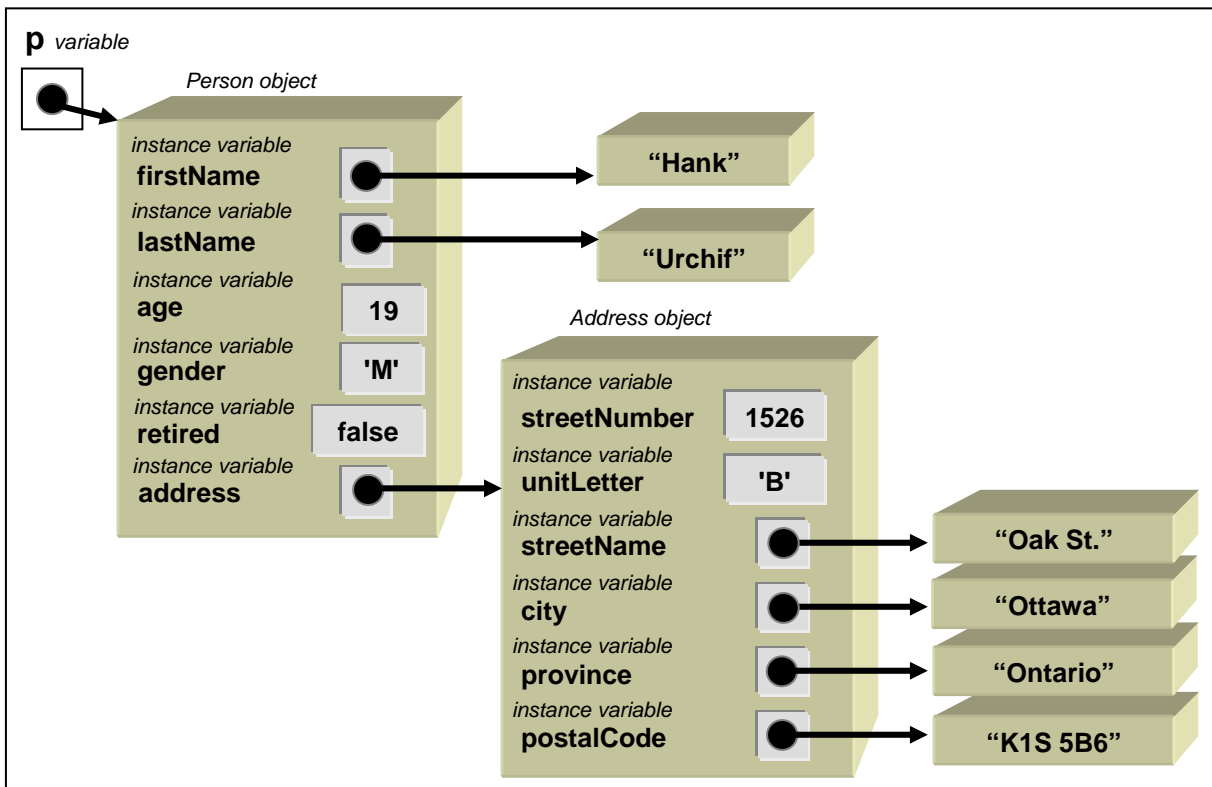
**p** *variable*

*Person object*

*instance variable*
**firstName**

**“Hank”**

*instance variable*
**lastName**

**“Urchif”**

*instance variable*
**age**
**19**

*instance variable*
**gender**
**'M'**

*instance variable*
**retired**
**false**

*instance variable*
**address**

*Address object*

*instance variable*
**streetNumber**
**1526**

*instance variable*
**unitLetter**
**'B'**

*instance variable*
**streetName**

**“Oak St.”**

*instance variable*
**city**

**“Ottawa”**

*instance variable*
**province**

**“Ontario”**

*instance variable*
**postalCode**

**“K1S 5B6”**